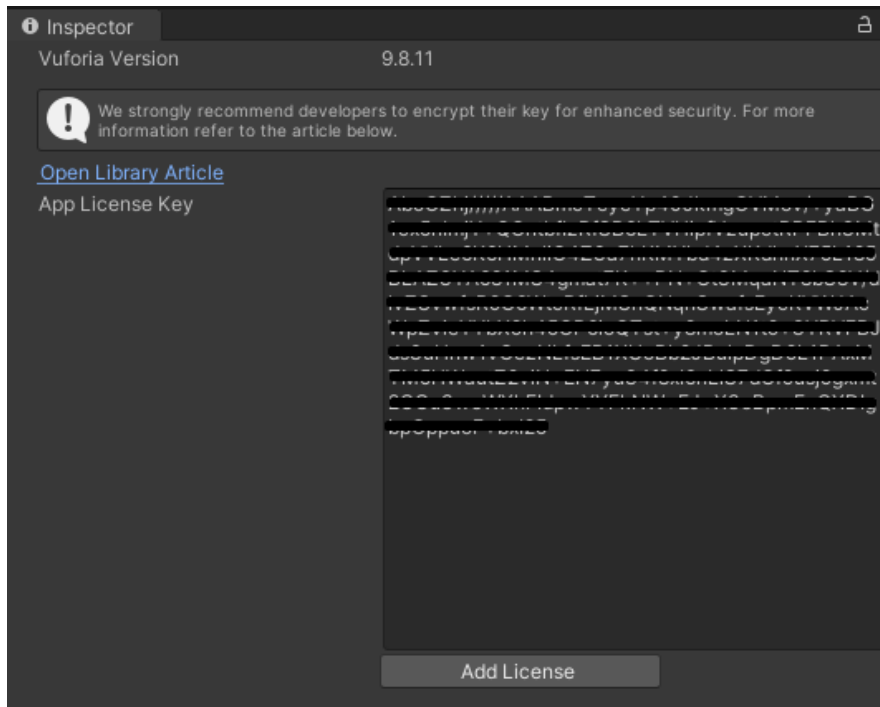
Inspector

Vuforia Version 9.8.11

We strongly recommend developers to encrypt their key for enhanced security. For more information refer to the article below.

Open Library Article

App License Key

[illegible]

Add License